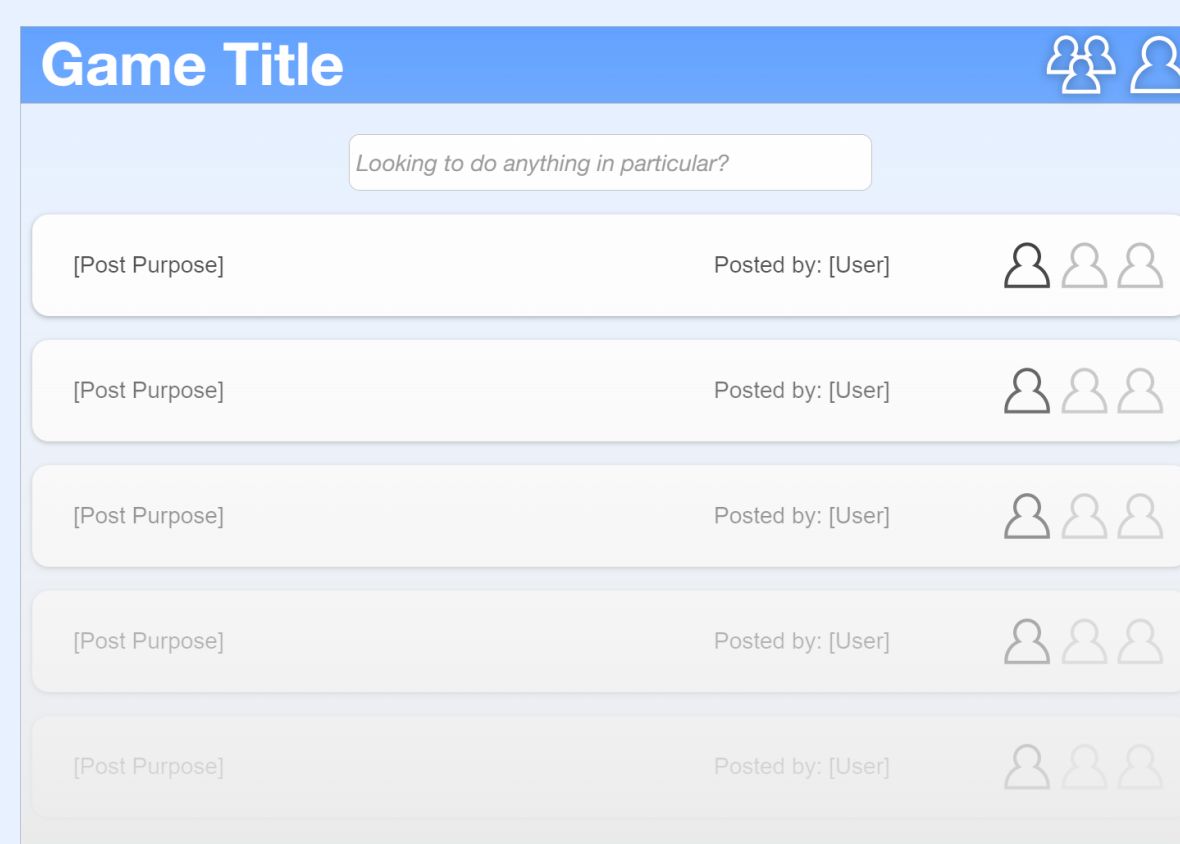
Game Title

Looking to do anything in particular?

[Post Purpose] Posted by: [User]

[Post Purpose] Posted by: [User]

[Post Purpose] Posted by: [User]

[Post Purpose] Posted by: [User]

[Post Purpose] Posted by: [User]